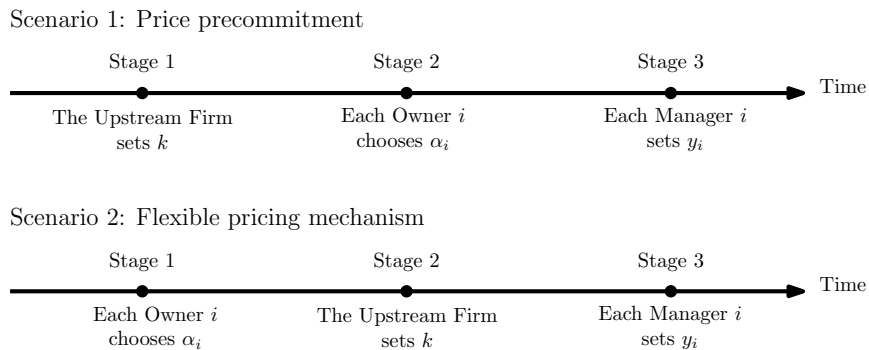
Scenario 1: Price precommitment

Stage 1

Stage 2

Stage 3

Time

The Upstream Firm sets $k$

Each Owner $i$ chooses $\alpha_i$

Each Manager $i$ sets $y_i$

Scenario 2: Flexible pricing mechanism

Stage 1

Stage 2

Stage 3

Time

Each Owner $i$ chooses $\alpha_i$

The Upstream Firm sets $k$

Each Manager $i$ sets $y_i$